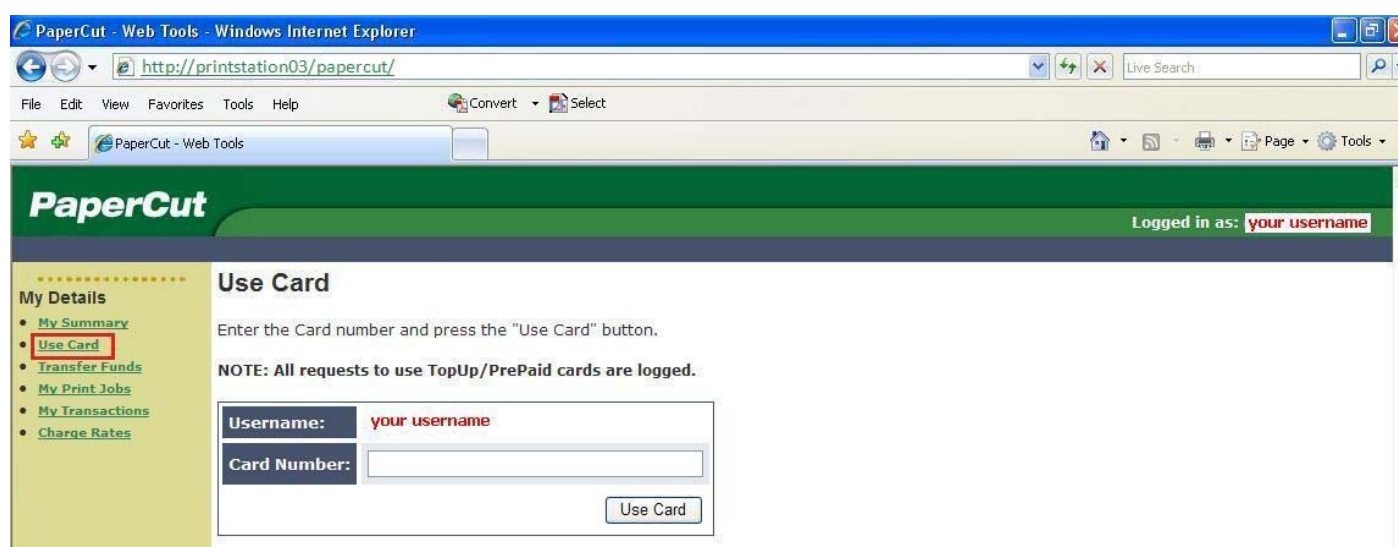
PaperCut - Web Tools - Windows Internet Explorer

http://printstation03/papercut/

Live Search

File Edit View Favorites Tools Help

Convert Select

PaperCut - Web Tools

Page Tools

PaperCut

Logged in as: your username

My Details

- My Summary
- Use Card
- Transfer Funds
- My Print Jobs
- My Transactions
- Charge Rates

Use Card

Enter the Card number and press the "Use Card" button.

NOTE: All requests to use TopUp/PrePaid cards are logged.

| Username: | your username |
|---|---|
| Card Number: | |

Use Card